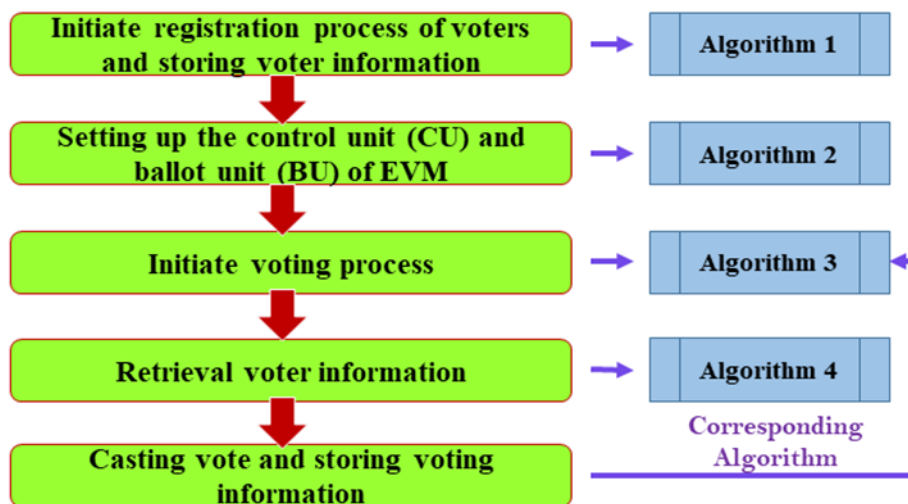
Initiate registration process of voters and storing voter information

Algorithm 1

Setting up the control unit (CU) and ballot unit (BU) of EVM

Algorithm 2

Initiate voting process

Algorithm 3

Retrieval voter information

Algorithm 4

Corresponding Algorithm

Casting vote and storing voting information